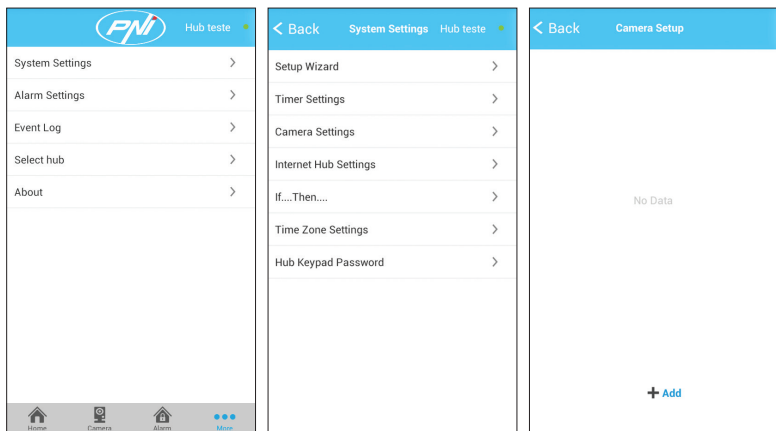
PNI Hub teste

System Settings
Alarm Settings
Event Log
Select hub
About

Home Camera Alarm More

Back System Settings Hub teste

Setup Wizard
Timer Settings
Camera Settings
Internet Hub Settings
If....Then....
Time Zone Settings
Hub Keypad Password

Back Camera Setup

No Data

Add